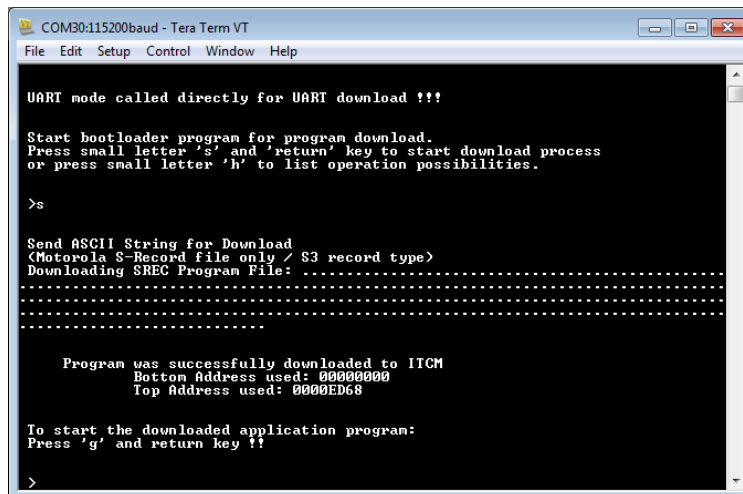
COM30:115200baud - Tera Term VT

File Edit Setup Control Window Help

UART mode called directly for UART download !!!

Start bootloader program for program download.
Press small letter 's' and 'return' key to start download process
or press small letter 'h' to list operation possibilities.

>s

Send ASCII String for Download
(Motorola S-Record file only / S3 record type)
Downloading SREC Program File: ..............................................................................................................................................................................................................................................................

Program was successfully downloaded to ITCM
Bottom Address used: 00000000
Top Address used: 0000ED68

To start the downloaded application program:
Press 'g' and return key !!

>